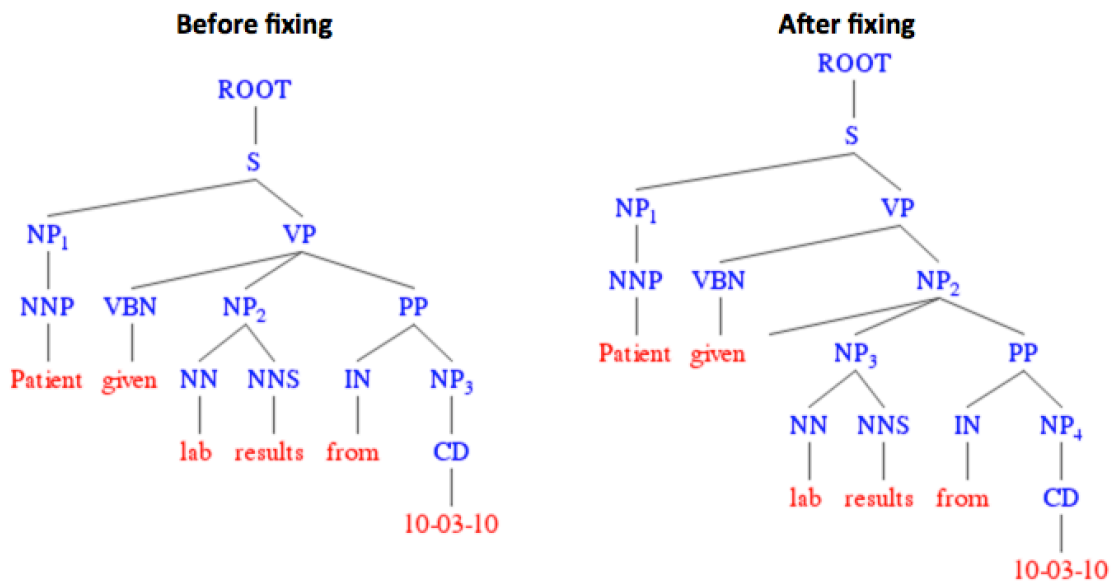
Before fixing

ROOT

S

$NP_1$ VP

NNP VBN $NP_2$ PP

Patient given NN NNS IN $NP_3$

lab results from CD

10-03-10

After fixing

ROOT

S

$NP_1$ VP

NNP VBN $NP_2$

Patient given $NP_3$ PP

NN NNS IN $NP_4$

lab results from CD

10-03-10